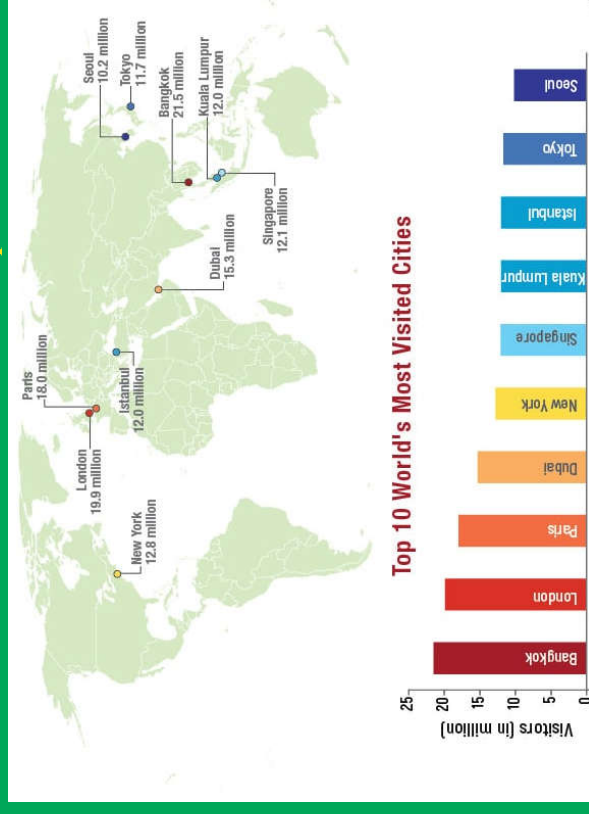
Seoul
10.2 million

Tokyo
11.7 million

Bangkok
21.5 million

Kuala Lumpur
12.0 million

Singapore
12.1 million

Dubai
15.3 million

Paris
18.0 million

Istanbul
12.0 million

London
19.9 million

New York
12.8 million

Top 10 World's Most Visited Cities

Visitors (in million)

25
20
15
10
5
0

| Bangkok | London | Paris | Dubai | New York | Singapore | Kuala Lumpur | Istanbul | Tokyo | Seoul |
|---|---|---|---|---|---|---|---|---|---|